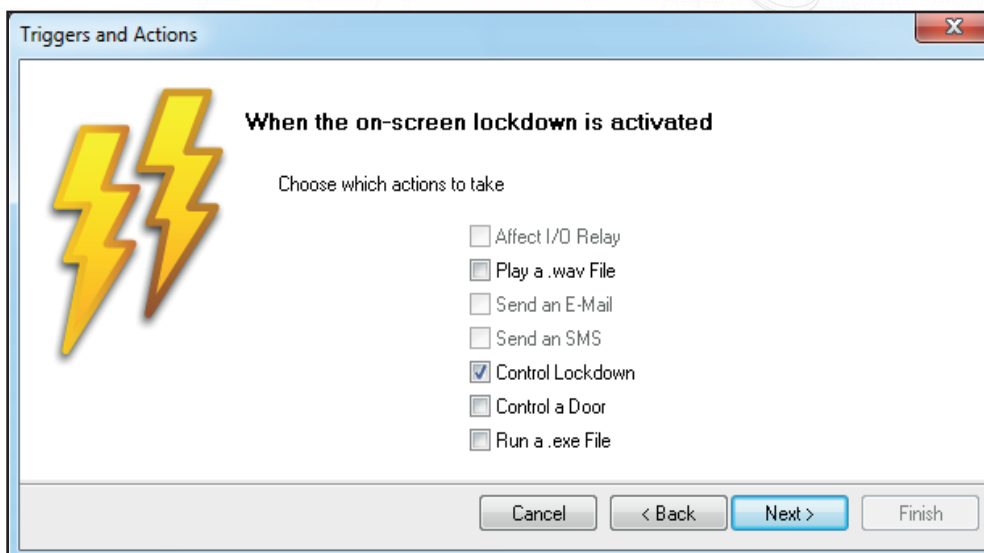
Triggers and Actions

X

When the on-screen lockdown is activated

Choose which actions to take

Affect I/O Relay
Play a .wav File
Send an E-Mail
Send an SMS
Control Lockdown
Control a Door
Run a .exe File

Cancel
< Back
Next >
Finish